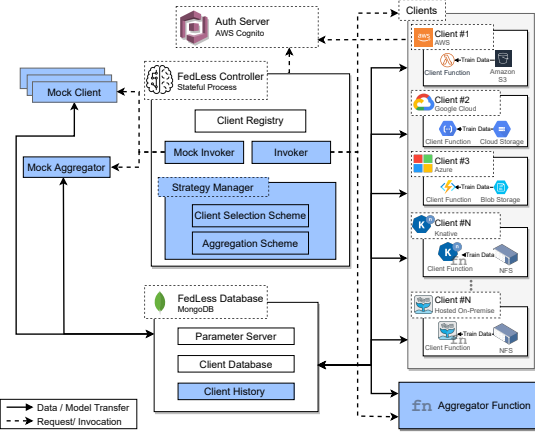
Auth Server
AWS Cognito

Clients

Mock Client

FedLess Controller
Stateful Process

Client Registry

Mock Aggregator

Mock Invoker

Invoker

Strategy Manager

Client Selection Scheme

Aggregation Scheme

FedLess Database
MongoDB

Parameter Server

Client Database

Client History

Client #1
AWS
Train Data
Client Function
Amazon S3

Client #2
Google Cloud
Train Data
Client Function
Cloud Storage

Client #3
Azure
Train Data
Client Function
Blob Storage

Client #N
Knative
Train Data
Client Function
NFS

Client #N
Hosted On-Premise
Train Data
Client Function
NFS

Aggregator Function

Data / Model Transfer
Request/ Invocation